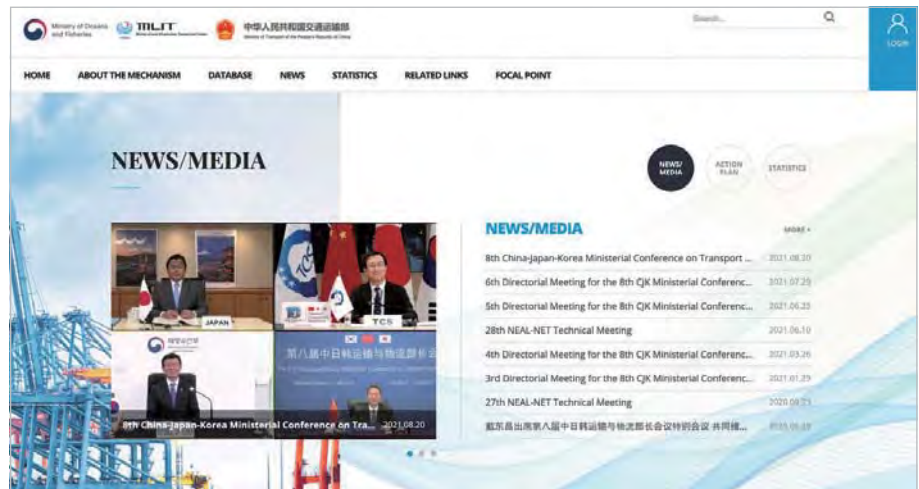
Ministry of Oceans and Fisheries MLIT 中华人民共和国交通运输部

Search...

LOGIN

HOME ABOUT THE MECHANISM DATABASE NEWS STATISTICS RELATED LINKS FOCAL POINT

NEWS/MEDIA

NEWS/MEDIA ACTION PLAN STATISTICS

JAPAN TCS

第八届中日韩运输与物流部长会

8th China-Japan-Korea Ministerial Conference on Tra... 2021.08.20

NEWS/MEDIA

MORE +

8th China-Japan-Korea Ministerial Conference on Transport ... 2021.08.20

6th Directorial Meeting for the 8th CJK Ministerial Conferenc... 2021.07.29

5th Directorial Meeting for the 8th CJK Ministerial Conferenc... 2021.06.25

28th NEAL-NET Technical Meeting 2021.06.10

4th Directorial Meeting for the 8th CJK Ministerial Conferenc... 2021.03.26

3rd Directorial Meeting for the 8th CJK Ministerial Conferenc... 2021.01.29

27th NEAL-NET Technical Meeting 2020.09.23

戴东昌出席第八届中日韩运输与物流部长会议特别会议 共同推... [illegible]